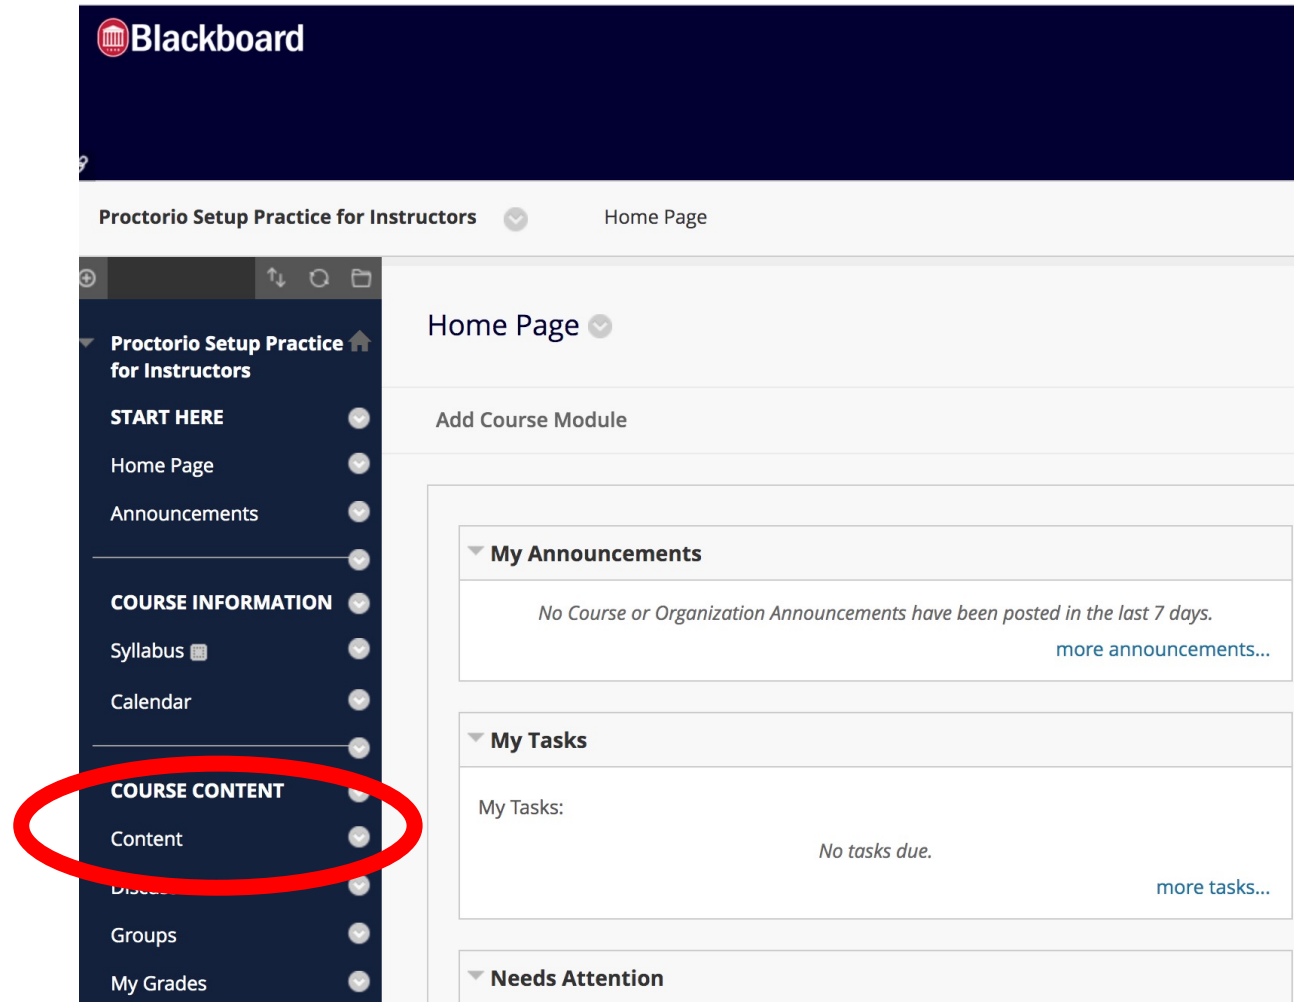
Blackboard

Proctorio Setup Practice for Instructors

Home Page

Proctorio Setup Practice for Instructors

START HERE

Home Page

Announcements

COURSE INFORMATION

Syllabus

Calendar

COURSE CONTENT

Content

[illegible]

Groups

My Grades

Home Page

Add Course Module

My Announcements

No Course or Organization Announcements have been posted in the last 7 days.

more announcements...

My Tasks

My Tasks:

No tasks due.

more tasks...

Needs Attention